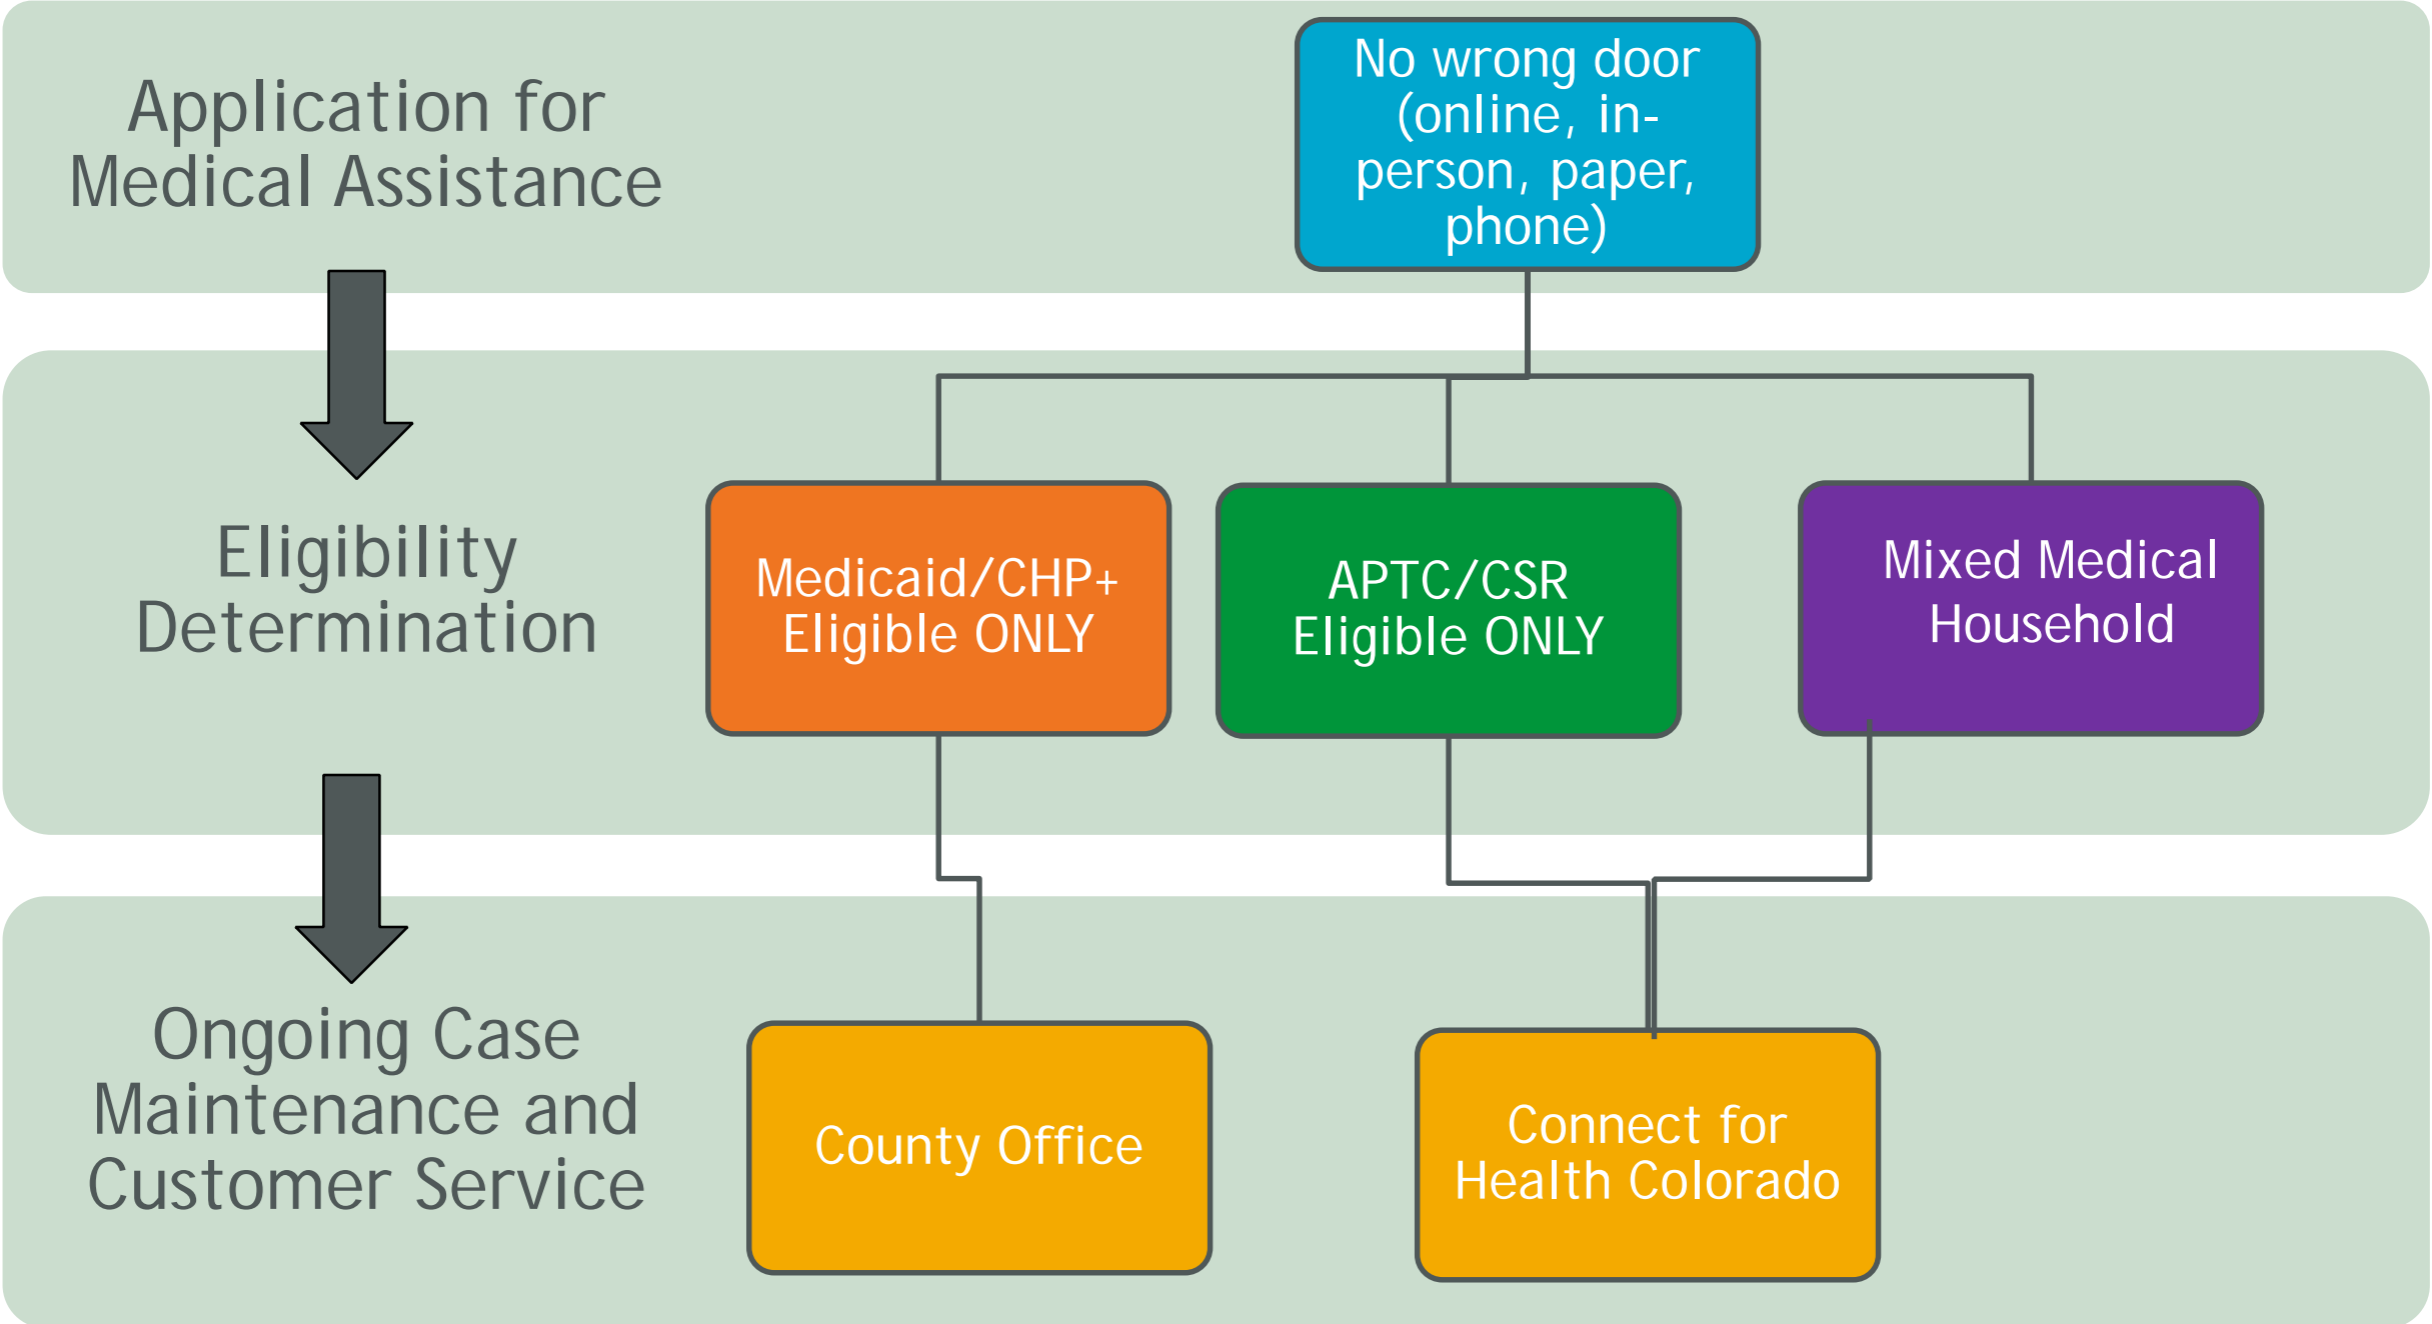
Application for Medical Assistance

No wrong door (online, in-person, paper, phone)

Eligibility Determination

Medicaid/CHP+ Eligible ONLY

APTC/CSR Eligible ONLY

Mixed Medical Household

Ongoing Case Maintenance and Customer Service

County Office

Connect for Health Colorado